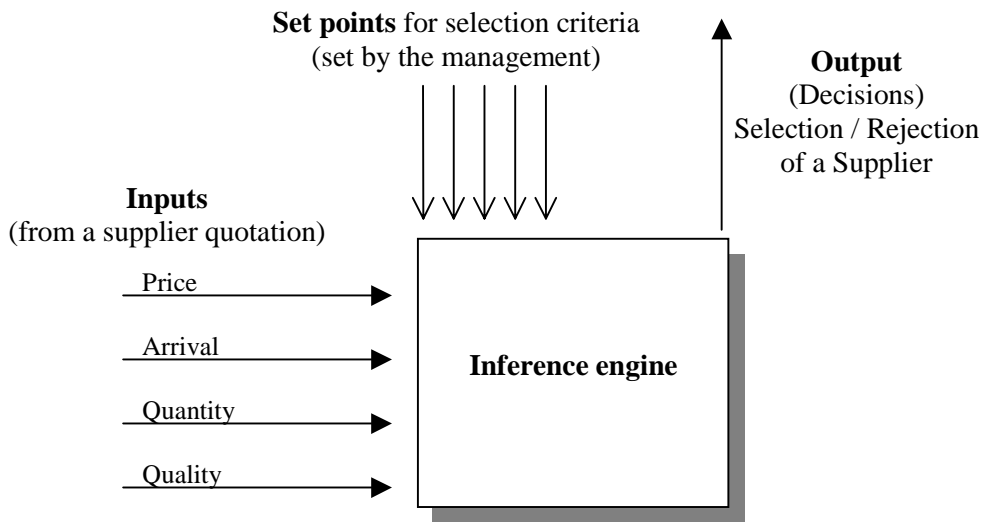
**Set points** for selection criteria
(set by the management)

**Output**
(Decisions)
Selection / Rejection of a Supplier

**Inputs**
(from a supplier quotation)

Price

Arrival

Quantity

Quality

**Inference engine**